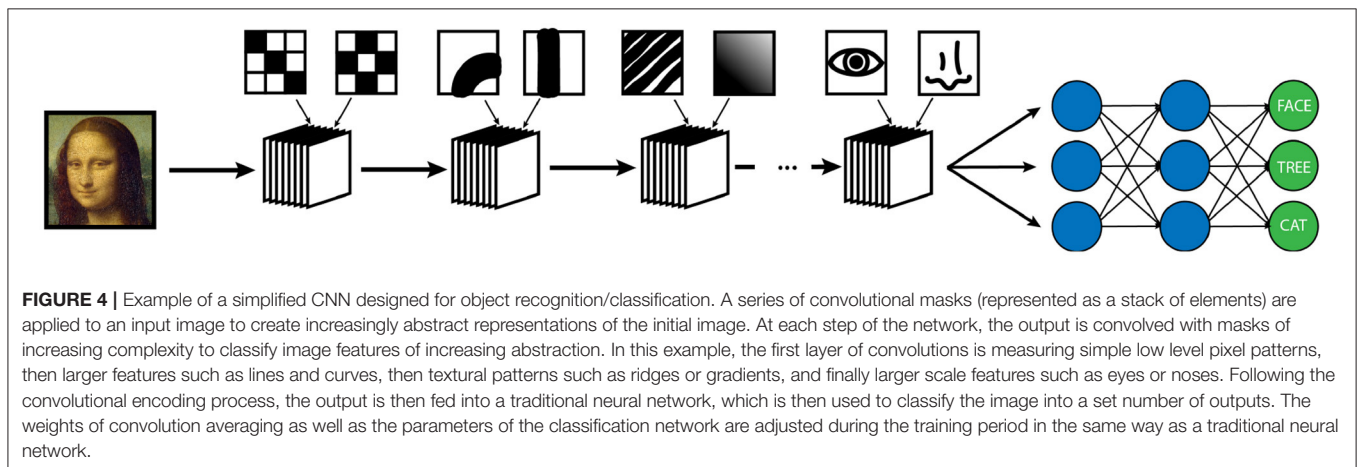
...

FACE
TREE
CAT

**FIGURE 4 |** Example of a simplified CNN designed for object recognition/classification. A series of convolutional masks (represented as a stack of elements) are applied to an input image to create increasingly abstract representations of the initial image. At each step of the network, the output is convolved with masks of increasing complexity to classify image features of increasing abstraction. In this example, the first layer of convolutions is measuring simple low level pixel patterns, then larger features such as lines and curves, then textural patterns such as ridges or gradients, and finally larger scale features such as eyes or noses. Following the convolutional encoding process, the output is then fed into a traditional neural network, which is then used to classify the image into a set number of outputs. The weights of convolution averaging as well as the parameters of the classification network are adjusted during the training period in the same way as a traditional neural network.